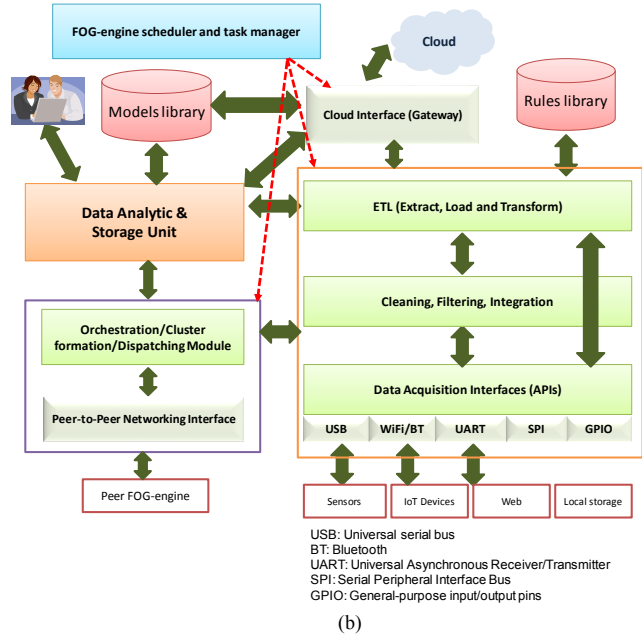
FOG-engine scheduler and task manager

Cloud

Models library

Cloud Interface (Gateway)

Rules library

Data Analytic & Storage Unit

ETL (Extract, Load and Transform)

Cleaning, Filtering, Integration

Orchestration/Cluster formation/Dispatching Module

Peer-to-Peer Networking Interface

Data Acquisition Interfaces (APIs)

| USB | WiFi/BT | UART | SPI | GPIO |
|---|---|---|---|---|

Peer FOG-engine

Sensors

IoT Devices

Web

Local storage

USB: Universal serial bus
BT: Bluetooth
UART: Universal Asynchronous Receiver/Transmitter
SPI: Serial Peripheral Interface Bus
GPIO: General-purpose input/output pins

(b)